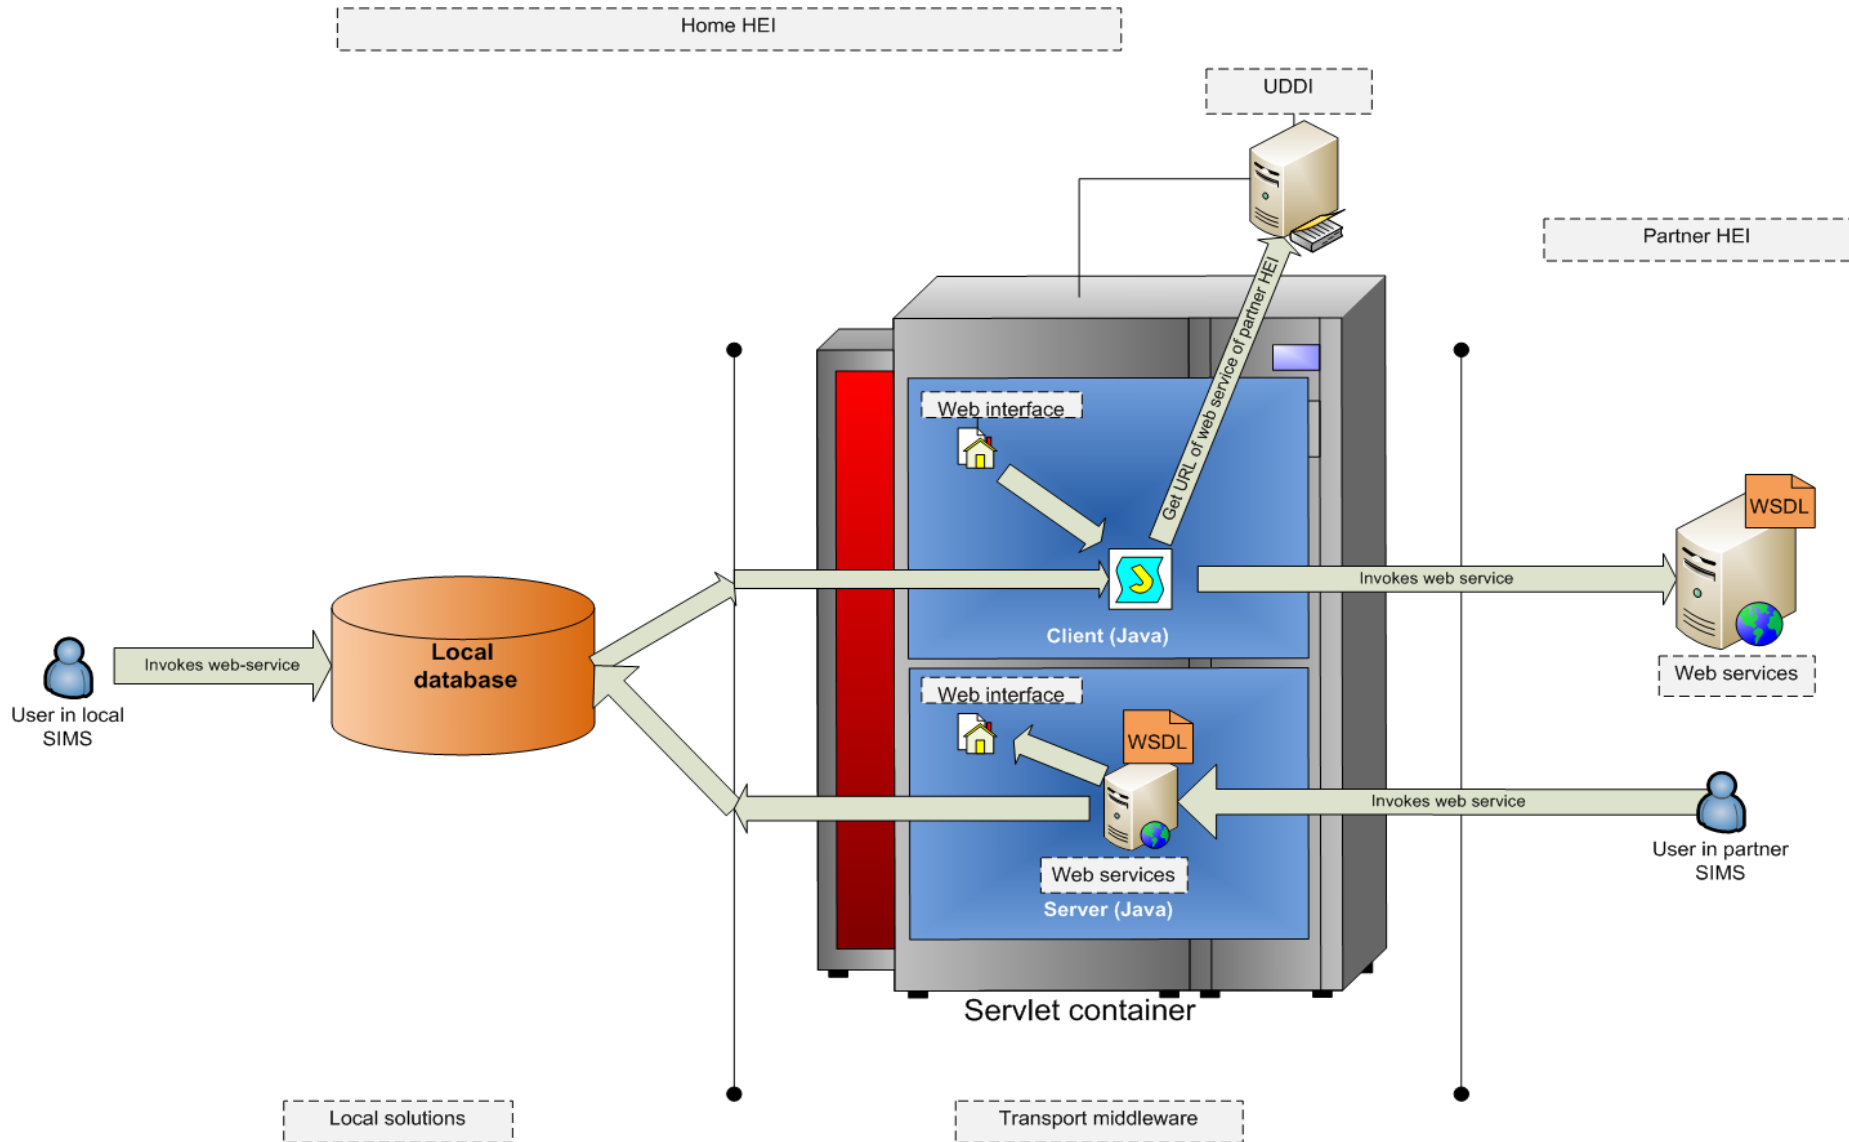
Home HEI

UDDI

Partner HEI

Web interface

Get URL of web service of partner HEI

WSDL

Invokes web service

Client (Java)

Web services

User in local SIMS

Invokes web-service

Local database

Web interface

WSDL

Invokes web service

User in partner SIMS

Web services

Server (Java)

Servlet container

Local solutions

Transport middleware